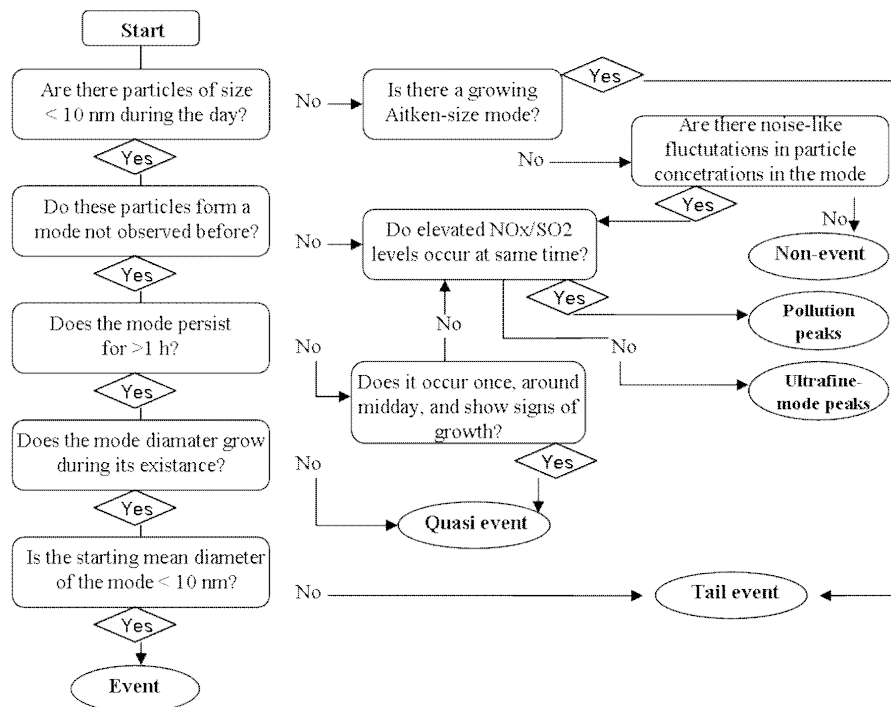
Start

Are there particles of size < 10 nm during the day?

Yes

Do these particles form a mode not observed before?

Yes

Does the mode persist for >1 h?

Yes

Does the mode diamater grow during its existance?

Yes

Is the starting mean diameter of the mode < 10 nm?

Yes

Event

No

Is there a growing Aitken-size mode?

Yes

No

Are there noise-like flucttutations in particle concetrations in the mode

Yes

No

Non-event

No

Do elevated NOx/SO2 levels occur at same time?

Yes

Pollution peaks

No

No

Ultrafine-mode peaks

No

Does it occur once, around midday, and show signs of growth?

Yes

No

Quasi event

No

Tail event